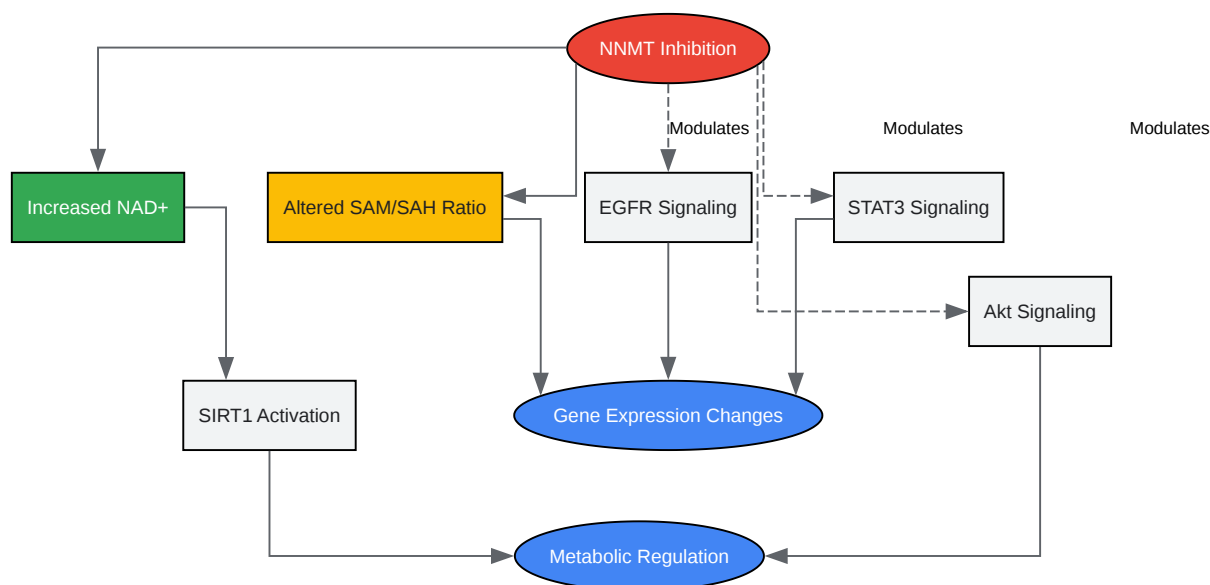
NNMT Inhibition

Modulates

Modulates

Modulates

Increased NAD+

Altered SAM/SAH Ratio

EGFR Signaling

STAT3 Signaling

Akt Signaling

SIRT1 Activation

Gene Expression Changes

Metabolic Regulation